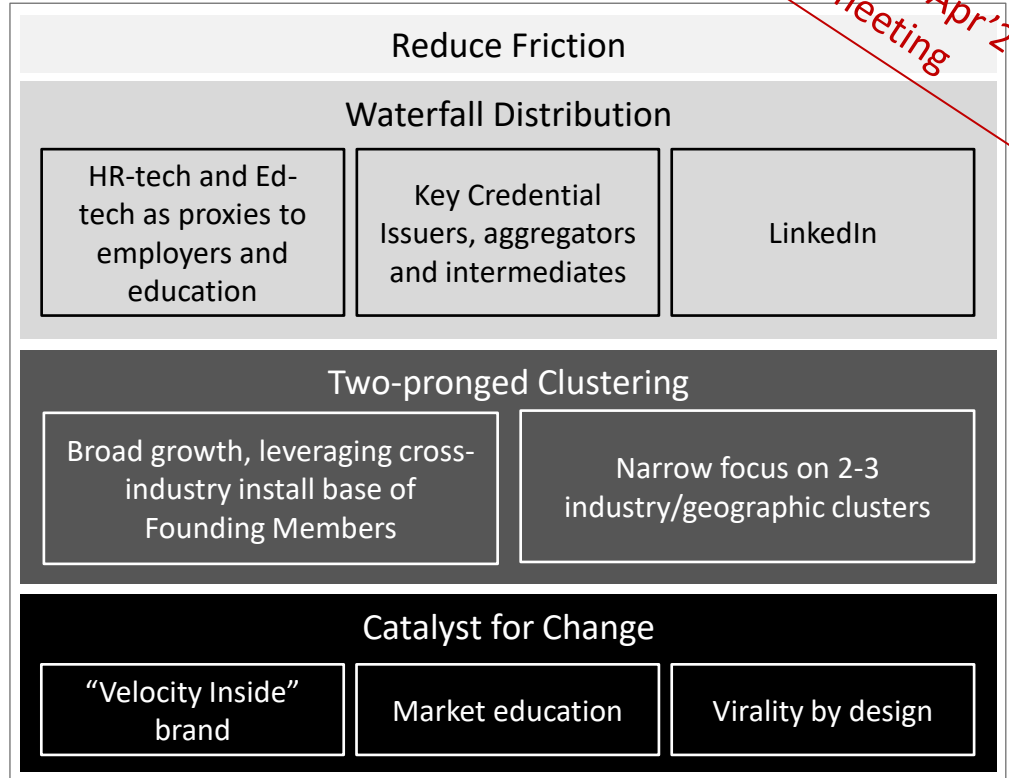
Apr'2
meeting

Reduce Friction

Waterfall Distribution

HR-tech and Ed-tech as proxies to employers and education

Key Credential Issuers, aggregators and intermediates

LinkedIn

Two-pronged Clustering

Broad growth, leveraging cross-industry install base of Founding Members

Narrow focus on 2-3 industry/geographic clusters

Catalyst for Change

“Velocity Inside” brand

Market education

Virality by design